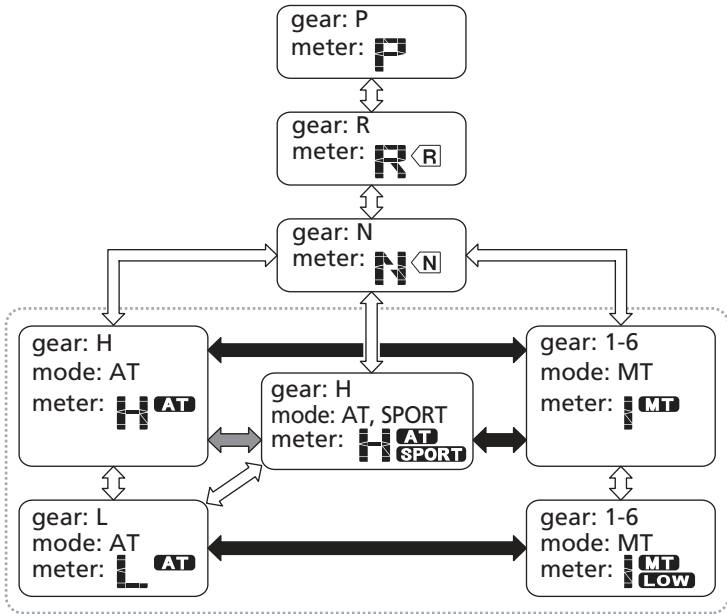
gear: P
meter: P

gear: R
meter: R R

gear: N
meter: N N

gear: H
mode: AT
meter: H AT

gear: H
mode: AT, SPORT
meter: H AT SPORT

gear: 1-6
mode: MT
meter: 1 MT

gear: L
mode: AT
meter: L AT

gear: 1-6
mode: MT
meter: 1 MT LOW